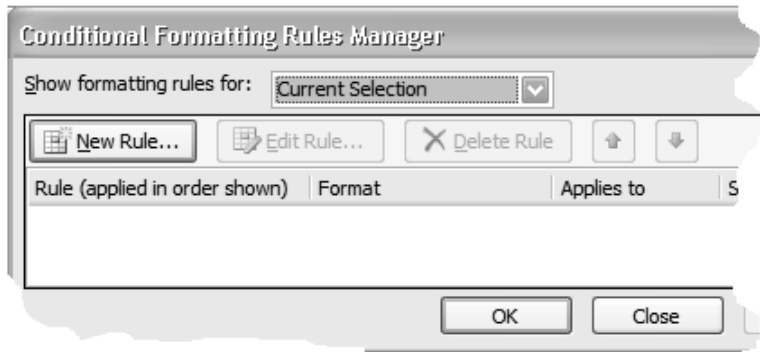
Conditional Formatting Rules Manager

Show formatting rules for: Current Selection

New Rule... Edit Rule... Delete Rule

| Rule (applied in order shown) | Format | Applies to | S |
|---|---|---|---|

OK Close